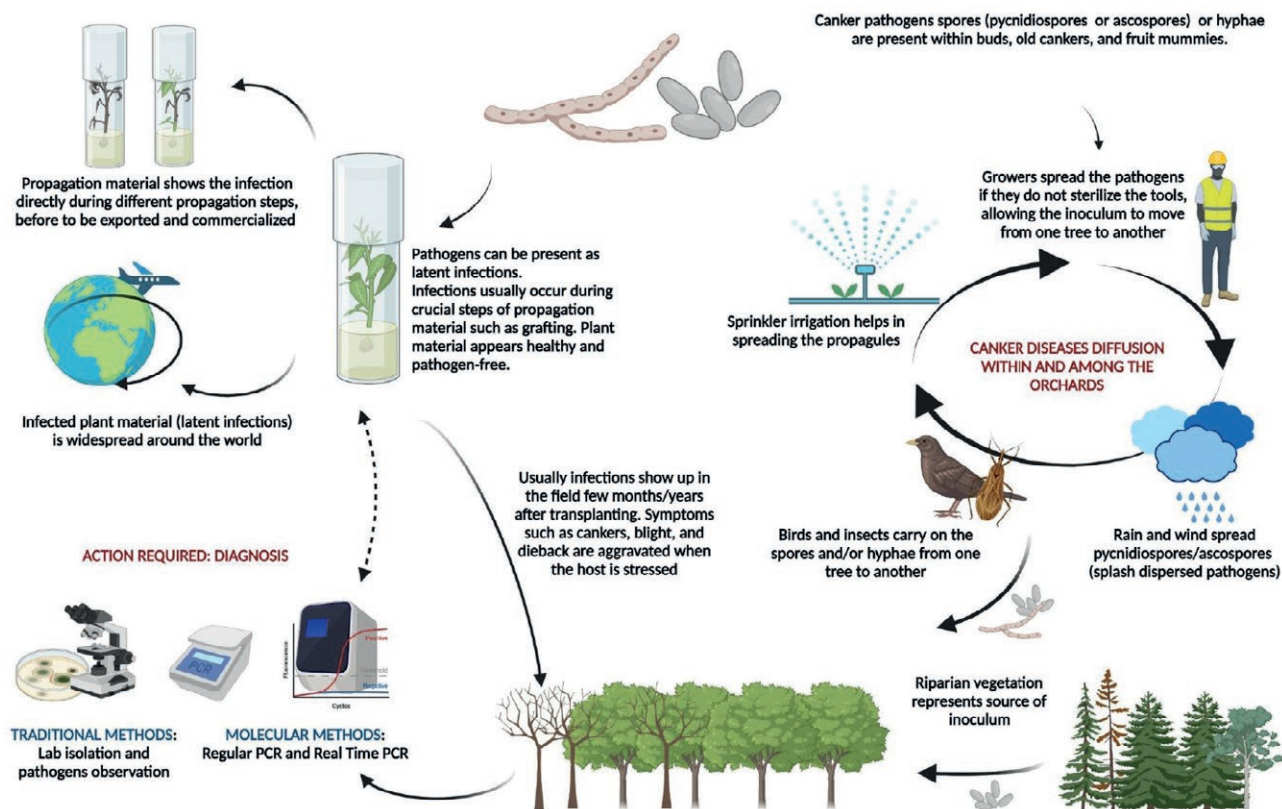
Canker pathogens spores (pycnidiospores or ascospores) or hyphae are present within buds, old cankers, and fruit mummies.

Propagation material shows the infection directly during different propagation steps, before to be exported and commercialized

Pathogens can be present as latent infections.
Infections usually occur during crucial steps of propagation material such as grafting. Plant material appears healthy and pathogen-free.

Growers spread the pathogens if they do not sterilize the tools, allowing the inoculum to move from one tree to another

Sprinkler irrigation helps in spreading the propagules

CANKER DISEASES DIFFUSION WITHIN AND AMONG THE ORCHARDS

Infected plant material (latent infections) is widespread around the world

Usually infections show up in the field few months/years after transplanting. Symptoms such as cankers, blight, and dieback are aggravated when the host is stressed

Birds and insects carry on the spores and/or hyphae from one tree to another

Rain and wind spread pycnidiospores/ascospores (splash dispersed pathogens)

ACTION REQUIRED: DIAGNOSIS

PCR

Positive
Threshold
Negative
Fluorescence
Cycles

Riparian vegetation represents source of inoculum

TRADITIONAL METHODS: Lab isolation and pathogens observation

MOLECULAR METHODS: Regular PCR and Real Time PCR